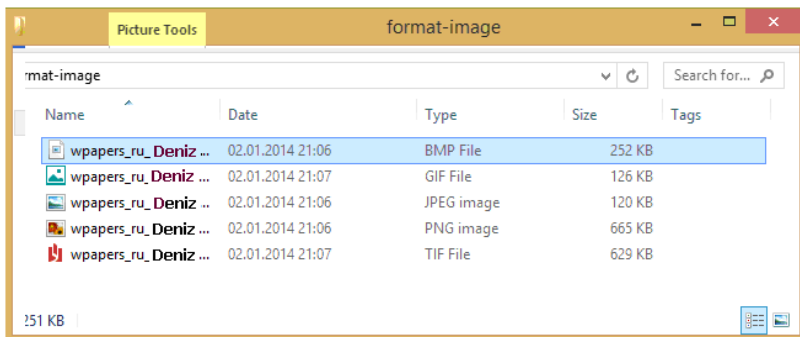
Picture Tools

format-image

rmat-image

Search for...

| Name | Date | Type | Size | Tags |
|---|---|---|---|---|
| wpapers_ru_Deniz ... | 02.01.2014 21:06 | BMP File | 252 KB | |
| wpapers_ru_Deniz ... | 02.01.2014 21:07 | GIF File | 126 KB | |
| wpapers_ru_Deniz ... | 02.01.2014 21:06 | JPEG image | 120 KB | |
| wpapers_ru_Deniz ... | 02.01.2014 21:06 | PNG image | 665 KB | |
| wpapers_ru_Deniz ... | 02.01.2014 21:07 | TIF File | 629 KB | |

251 KB